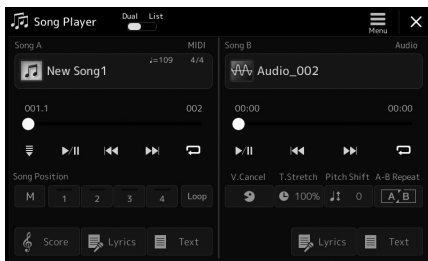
Song Player
Dual List
Menu

Song A
MIDI
New Song1
♩=109 4/4
001.1
002
Song Position
M
1
2
3
4
Loop
Score
Lyrics
Text

Song B
Audio
Audio_002
00:00
00:00
V.Cancel
T.Stretch
Pitch Shift
A-B Repeat
100%
0
A B
Lyrics
Text